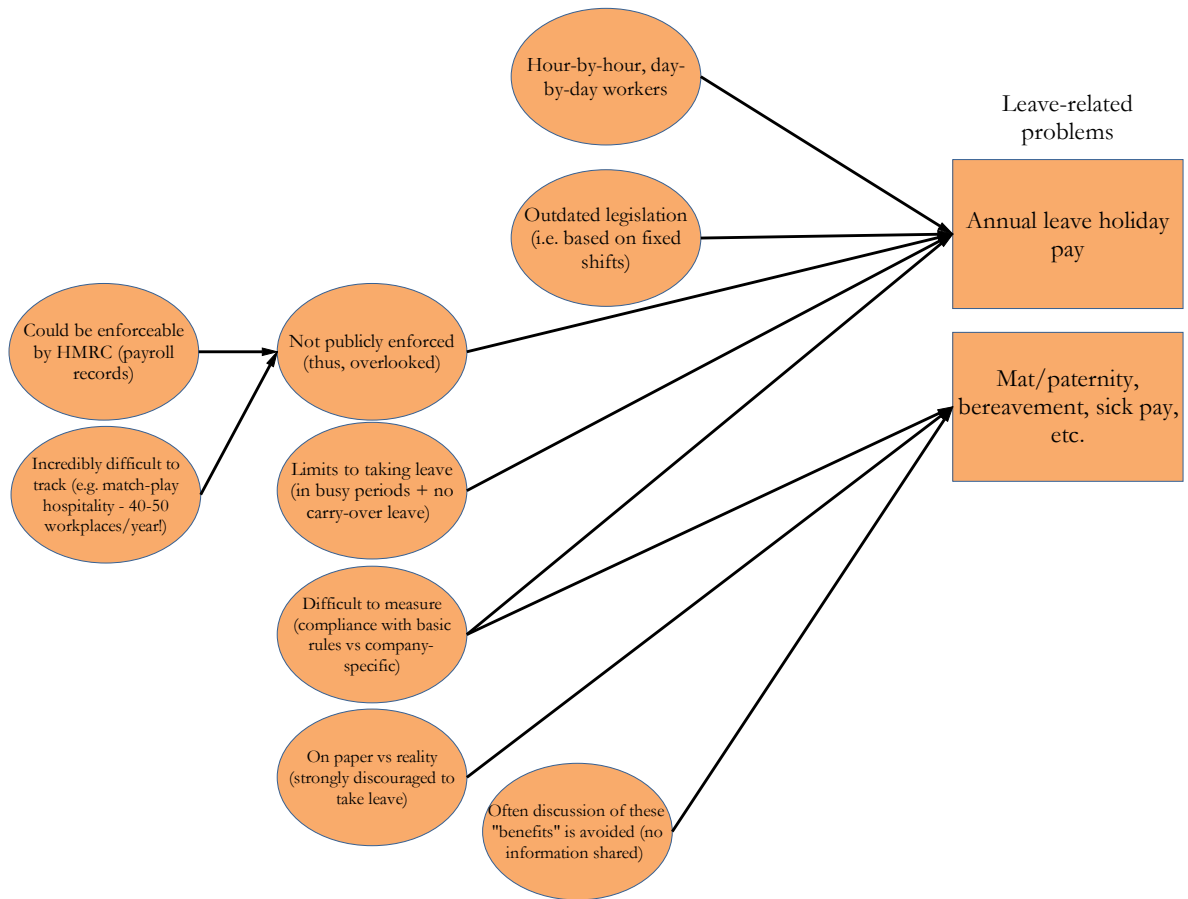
Hour-by-hour, day-by-day workers

Leave-related problems

Outdated legislation (i.e. based on fixed shifts)

Annual leave holiday pay

Could be enforceable by HMRC (payroll records)

Not publicly enforced (thus, overlooked)

Mat/paternity, bereavement, sick pay, etc.

Incredibly difficult to track (e.g. match-play hospitality - 40-50 workplaces/year!)

Limits to taking leave (in busy periods + no carry-over leave)

Difficult to measure (compliance with basic rules vs company-specific)

On paper vs reality (strongly discouraged to take leave)

Often discussion of these "benefits" is avoided (no information shared)